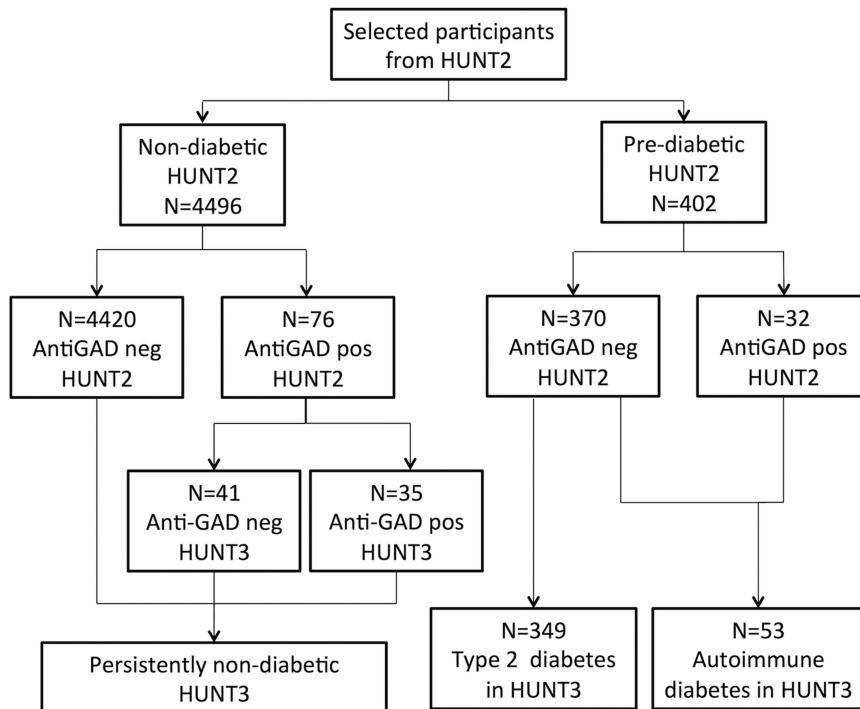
Selected participants from HUNT2

Non-diabetic HUNT2 N=4496

Pre-diabetic HUNT2 N=402

N=4420 AntiGAD neg HUNT2

N=76 AntiGAD pos HUNT2

N=370 AntiGAD neg HUNT2

N=32 AntiGAD pos HUNT2

N=41 Anti-GAD neg HUNT3

N=35 Anti-GAD pos HUNT3

N=349 Type 2 diabetes in HUNT3

N=53 Autoimmune diabetes in HUNT3

Persistently non-diabetic HUNT3